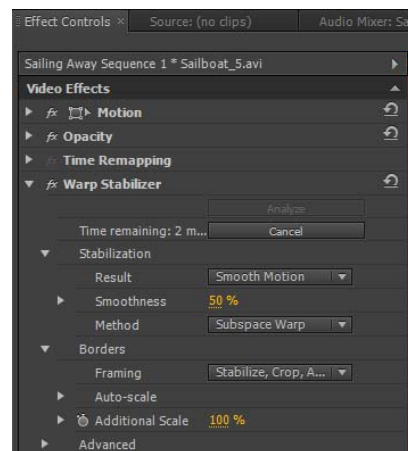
Effect Controls × Source: (no clips) Audio Mixer: Sa

Sailing Away Sequence 1 * Sailboat_5.avi

Video Effects

fx Motion

fx Opacity

fx Time Remapping

fx Warp Stabilizer

Analyze

Time remaining: 2 m... Cancel

Stabilization

Result Smooth Motion

Smoothness 50 %

Method Subspace Warp

Borders

Framing Stabilize, Crop, A...

Auto-scale

Additional Scale 100 %

Advanced